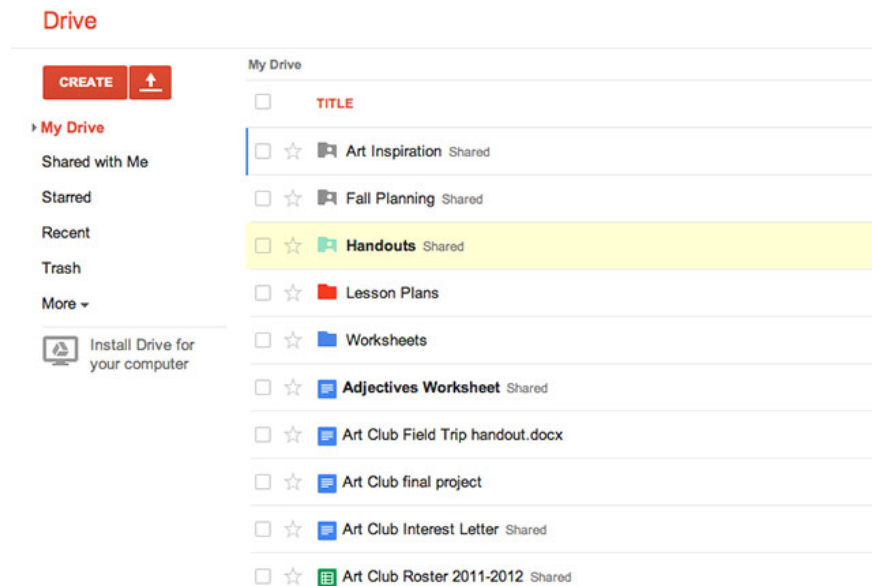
Drive

CREATE

My Drive
Shared with Me
Starred
Recent
Trash
More

Install Drive for your computer

My Drive

TITLE

Art Inspiration Shared
Fall Planning Shared
Handouts Shared
Lesson Plans
Worksheets
Adjectives Worksheet Shared
Art Club Field Trip handout.docx
Art Club final project
Art Club Interest Letter Shared
Art Club Roster 2011-2012 Shared